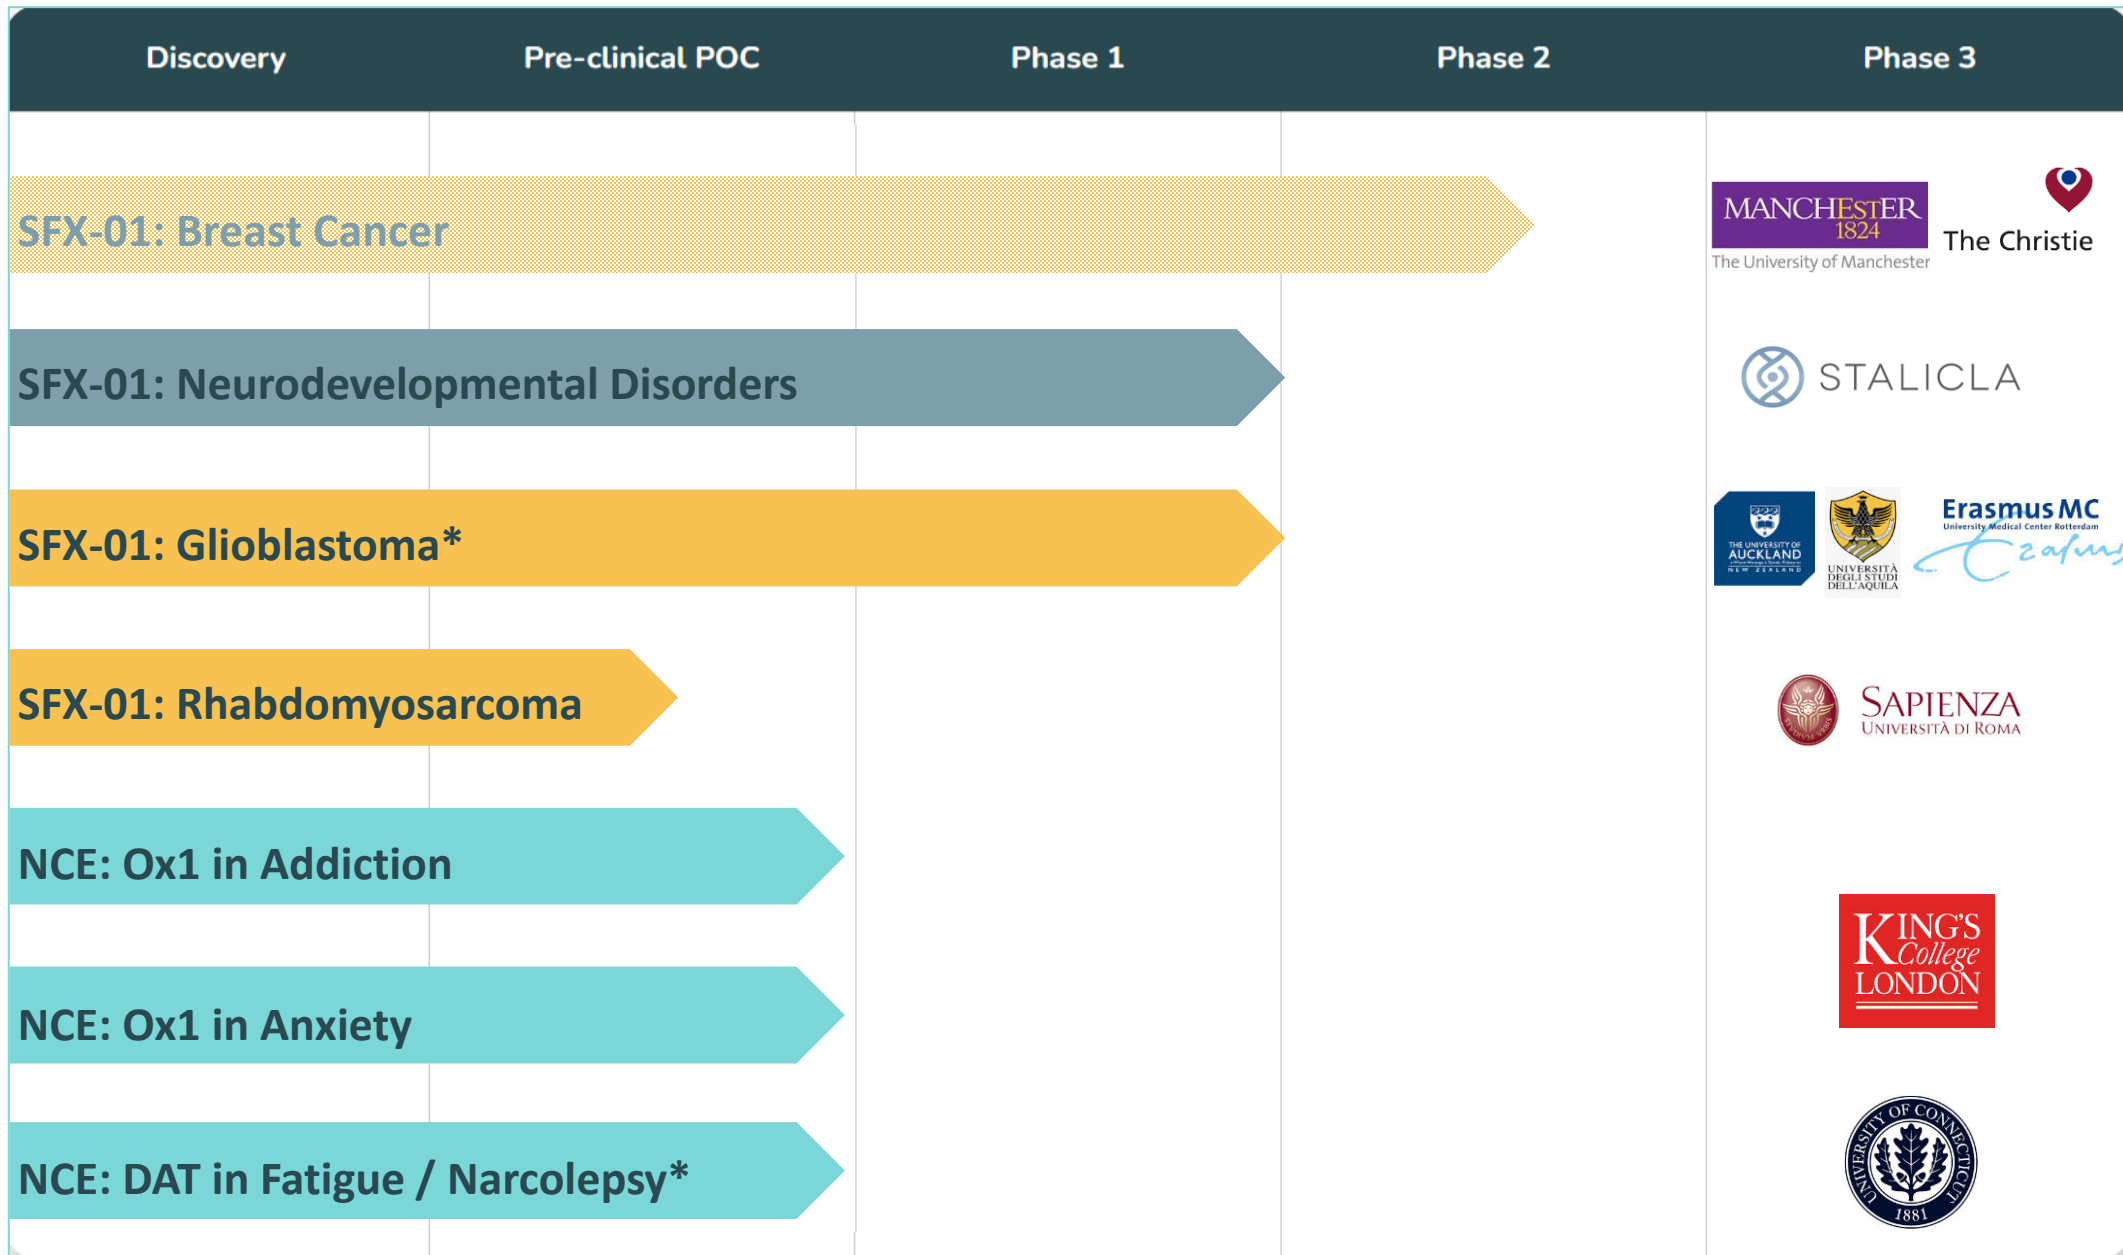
| Discovery | Pre-clinical POC | Phase 1 | Phase 2 | Phase 3 |
|---|---|---|---|---|

SFX-01: Breast Cancer

MANCHESTER 1824 The University of Manchester

The Christie

SFX-01: Neurodevelopmental Disorders

STALICLA

SFX-01: Glioblastoma*

THE UNIVERSITY OF AUCKLAND NEW ZEALAND

UNIVERSITÀ DEGLI STUDI DELL'AQUILA

Erasmus MC University Medical Center Rotterdam

SFX-01: Rhabdomyosarcoma

SAPIENZA UNIVERSITÀ DI ROMA

NCE: Ox1 in Addiction

NCE: Ox1 in Anxiety

KING'S College LONDON

NCE: DAT in Fatigue / Narcolepsy*

UNIVERSITY OF CONNECTICUT 1881